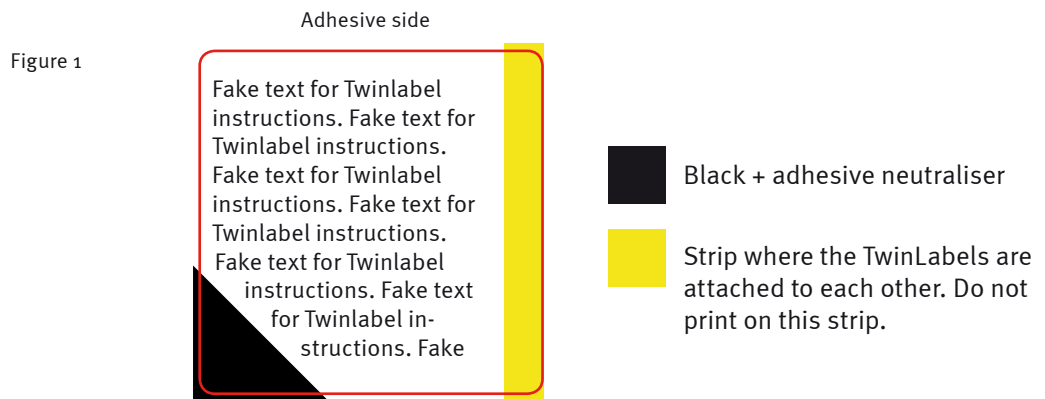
Adhesive side

Figure 1

Fake text for Twinlabel instructions. Fake text for Twinlabel instructions. Fake text for Twinlabel instructions. Fake text for Twinlabel instructions. Fake text for Twinlabel instructions. Fake text for Twinlabel instructions. Fake

Black + adhesive neutraliser

Strip where the TwinLabels are attached to each other. Do not print on this strip.